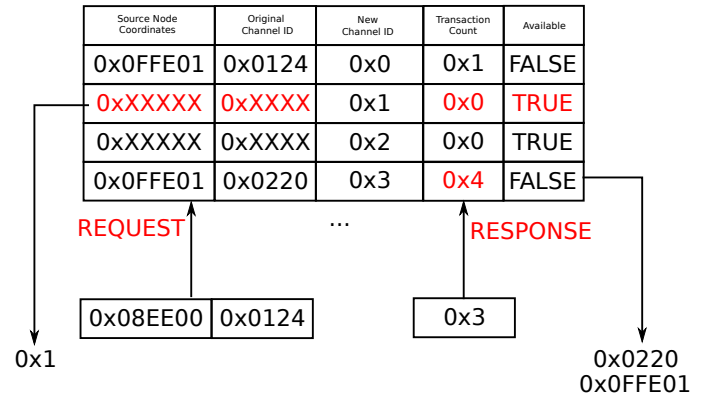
| Source Node Coordinates | Original Channel ID | New Channel ID | Transaction Count | Available |
|---|---|---|---|---|
| 0x0FFE01 | 0x0124 | 0x0 | 0x1 | FALSE |
| 0xXXXXX | 0xXXXX | 0x1 | 0x0 | TRUE |
| 0xXXXXX | 0xXXXX | 0x2 | 0x0 | TRUE |
| 0x0FFE01 | 0x0220 | 0x3 | 0x4 | FALSE |

...

REQUEST

RESPONSE

| 0x08EE00 | 0x0124 |
|---|---|

0x3

0x1

0x0220
0x0FFE01